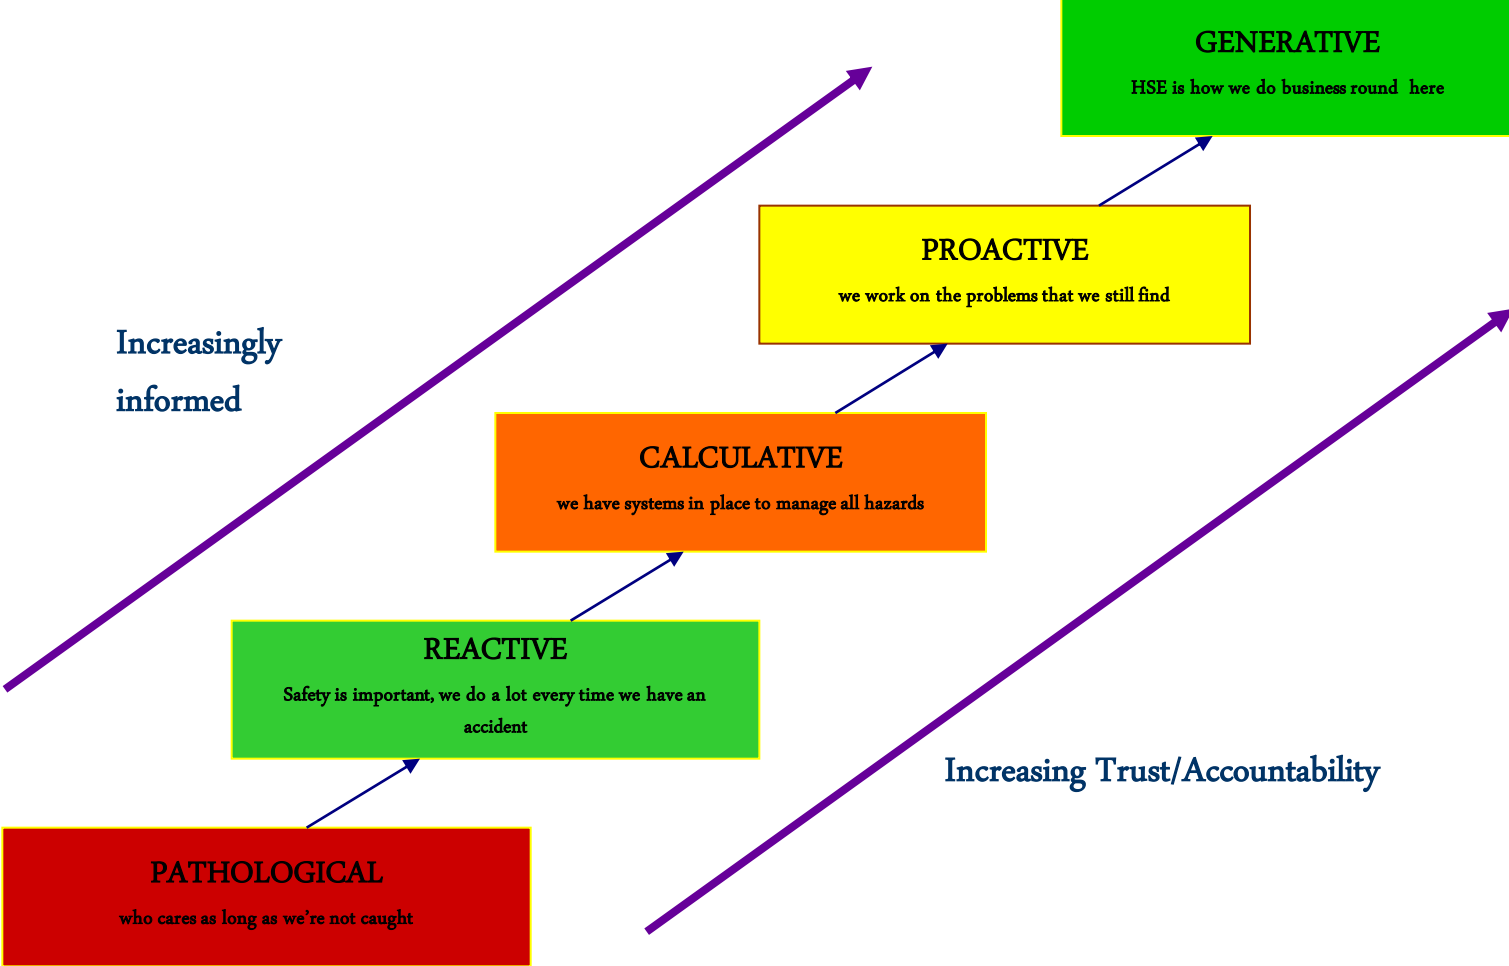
GENERATIVE

HSE is how we do business round here

PROACTIVE

we work on the problems that we still find

Increasingly informed

CALCULATIVE

we have systems in place to manage all hazards

REACTIVE

Safety is important, we do a lot every time we have an accident

Increasing Trust/Accountability

PATHOLOGICAL

who cares as long as we're not caught